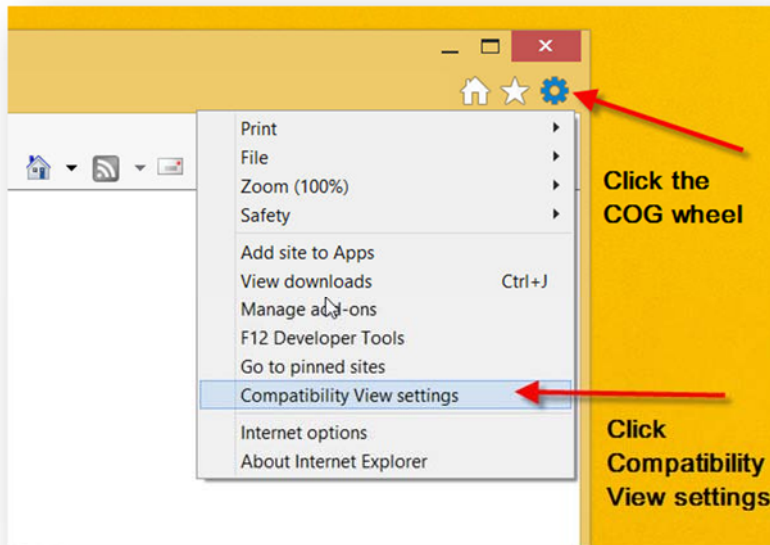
Print
File
Zoom (100%)
Safety
Add site to Apps
View downloads Ctrl+J
Manage add-ons
F12 Developer Tools
Go to pinned sites
Compatibility View settings
Internet options
About Internet Explorer

Click the COG wheel

Click Compatibility View settings